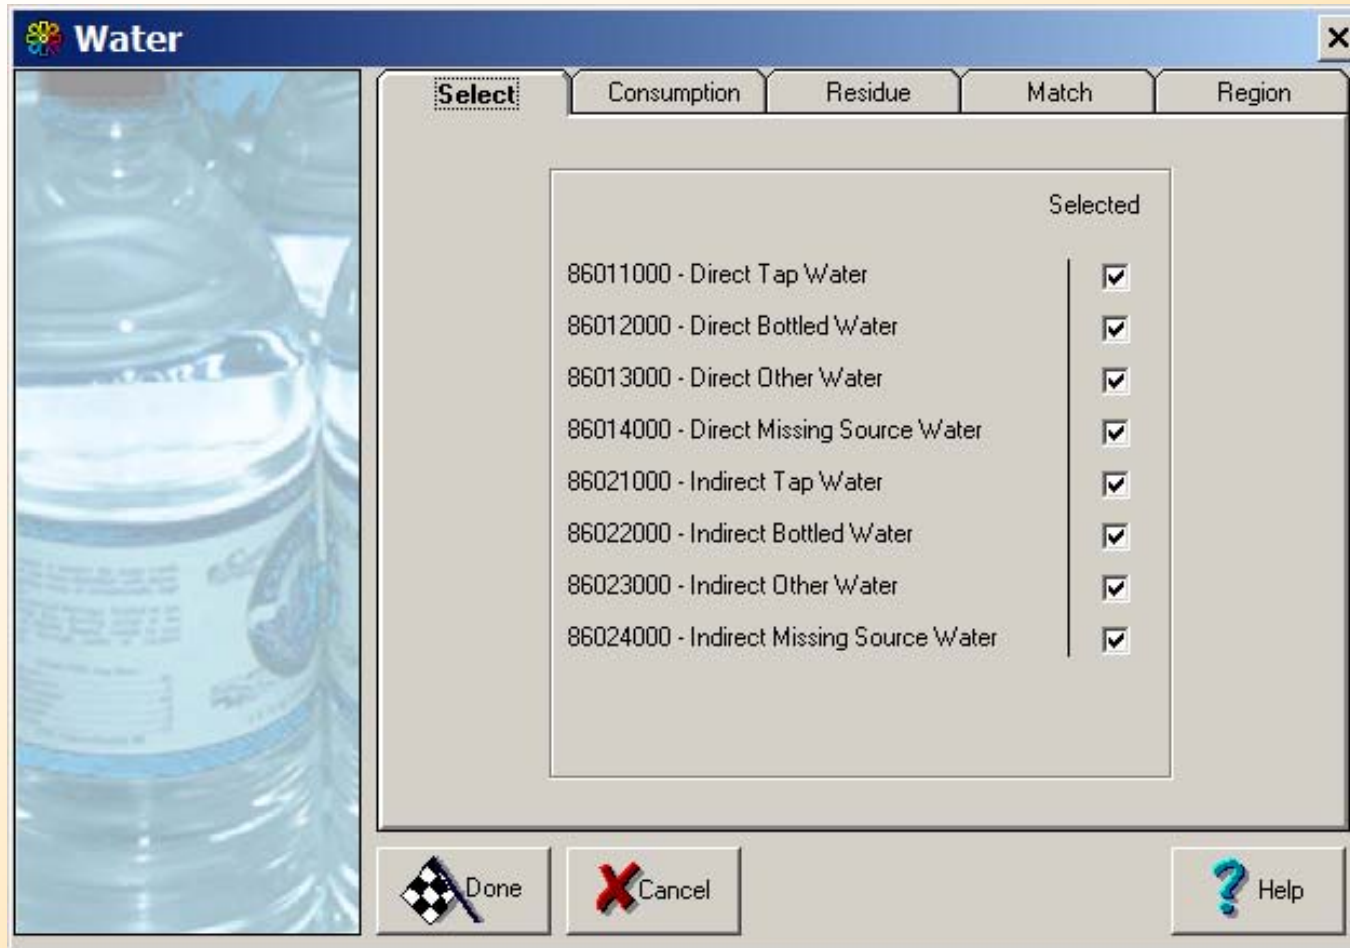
Water

Select | Consumption | Residue | Match | Region

Selected

86011000 - Direct Tap Water ☑
86012000 - Direct Bottled Water ☑
86013000 - Direct Other Water ☑
86014000 - Direct Missing Source Water ☑
86021000 - Indirect Tap Water ☑
86022000 - Indirect Bottled Water ☑
86023000 - Indirect Other Water ☑
86024000 - Indirect Missing Source Water ☑

Done

Cancel

Help